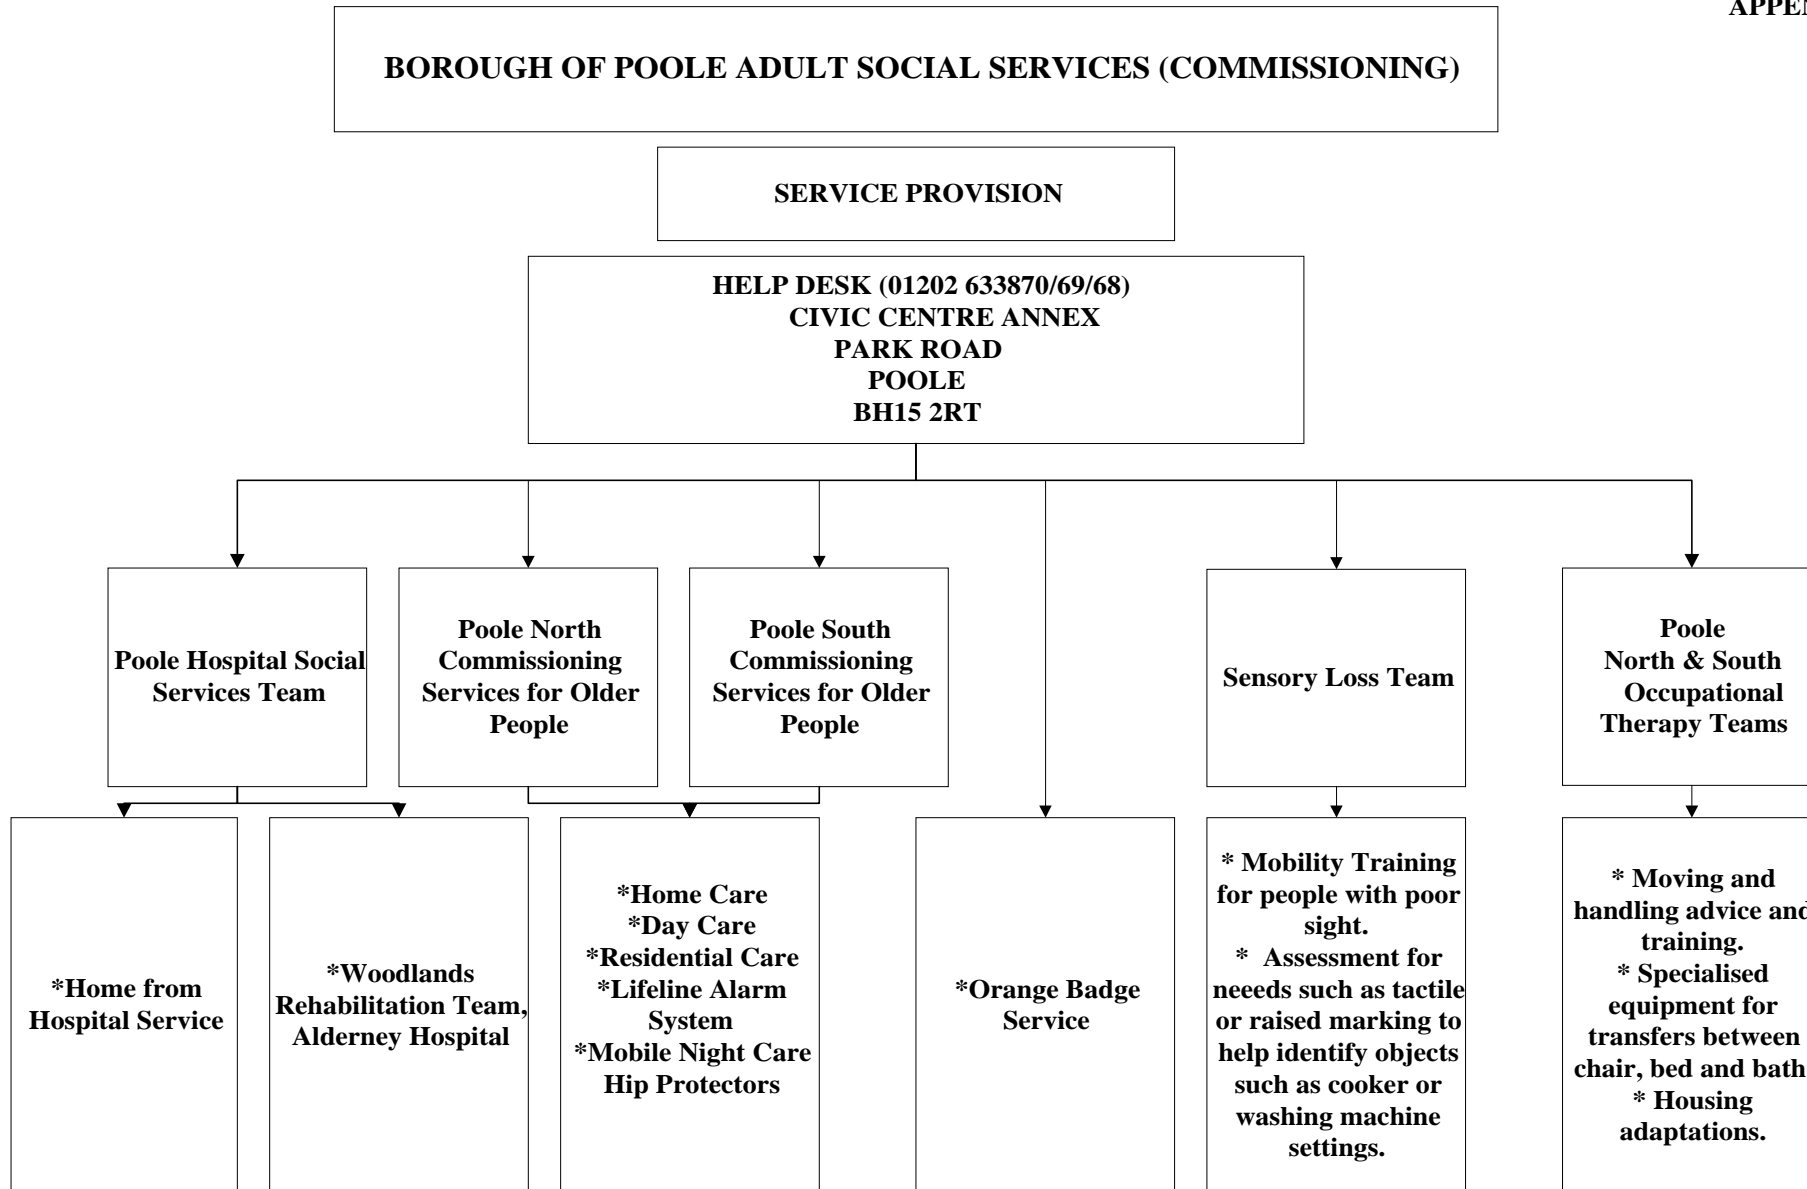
APPEN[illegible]

BOROUGH OF POOLE ADULT SOCIAL SERVICES (COMMISSIONING)

SERVICE PROVISION

HELP DESK (01202 633870/69/68)
CIVIC CENTRE ANNEX
PARK ROAD
POOLE
BH15 2RT

Poole Hospital Social Services Team

Poole North Commissioning Services for Older People

Poole South Commissioning Services for Older People

Sensory Loss Team

Poole North & South Occupational Therapy Teams

*Home from Hospital Service

*Woodlands Rehabilitation Team, Alderney Hospital

*Home Care
*Day Care
*Residential Care
*Lifeline Alarm System
*Mobile Night Care
Hip Protectors

*Orange Badge Service

* Mobility Training for people with poor sight.
* Assessment for neeeds such as tactile or raised marking to help identify objects such as cooker or washing machine settings.

* Moving and handling advice and training.
* Specialised equipment for transfers between chair, bed and bath
* Housing adaptations.